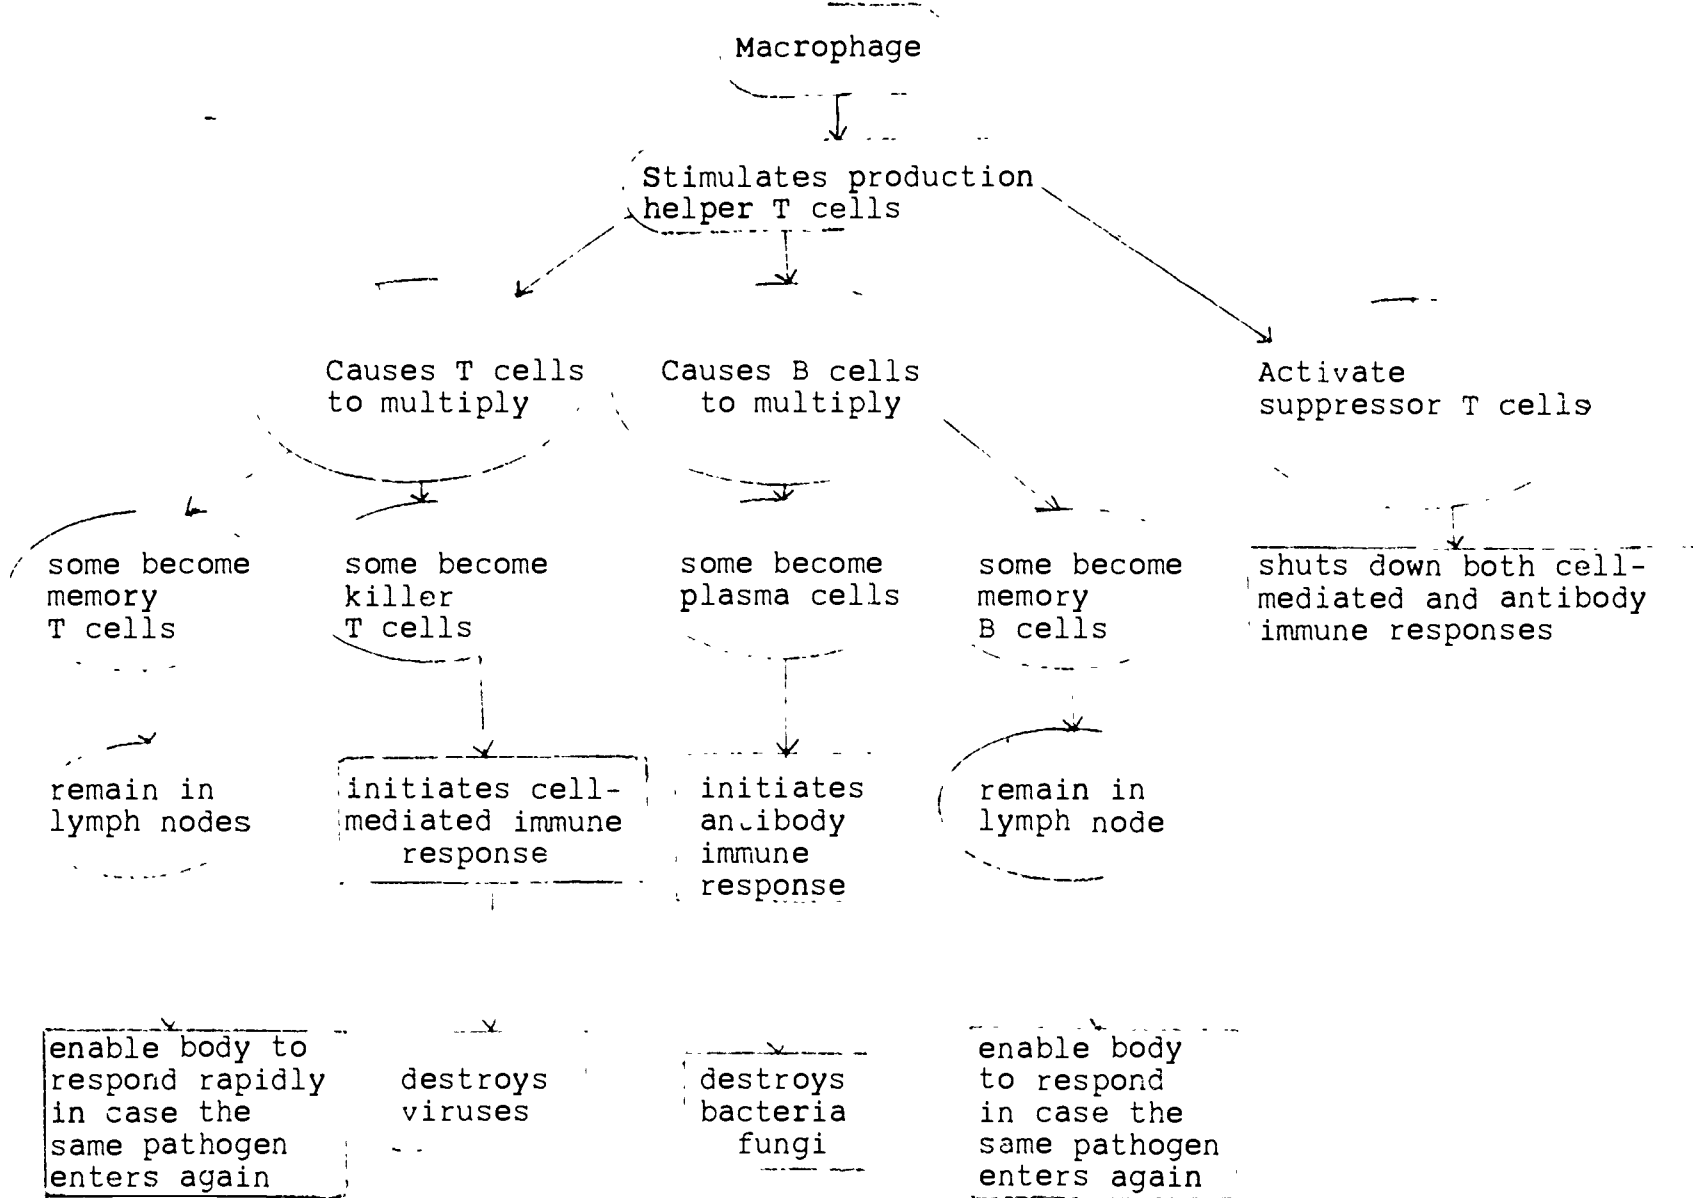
Macrophage

Stimulates production helper T cells

Causes T cells to multiply

Causes B cells to multiply

Activate suppressor T cells

some become memory T cells

some become killer T cells

some become plasma cells

some become memory B cells

shuts down both cell-mediated and antibody immune responses

remain in lymph nodes

initiates cell-mediated immune response

initiates antibody immune response

remain in lymph node

enable body to respond rapidly in case the same pathogen enters again

destroys viruses

destroys bacteria fungi

enable body to respond in case the same pathogen enters again